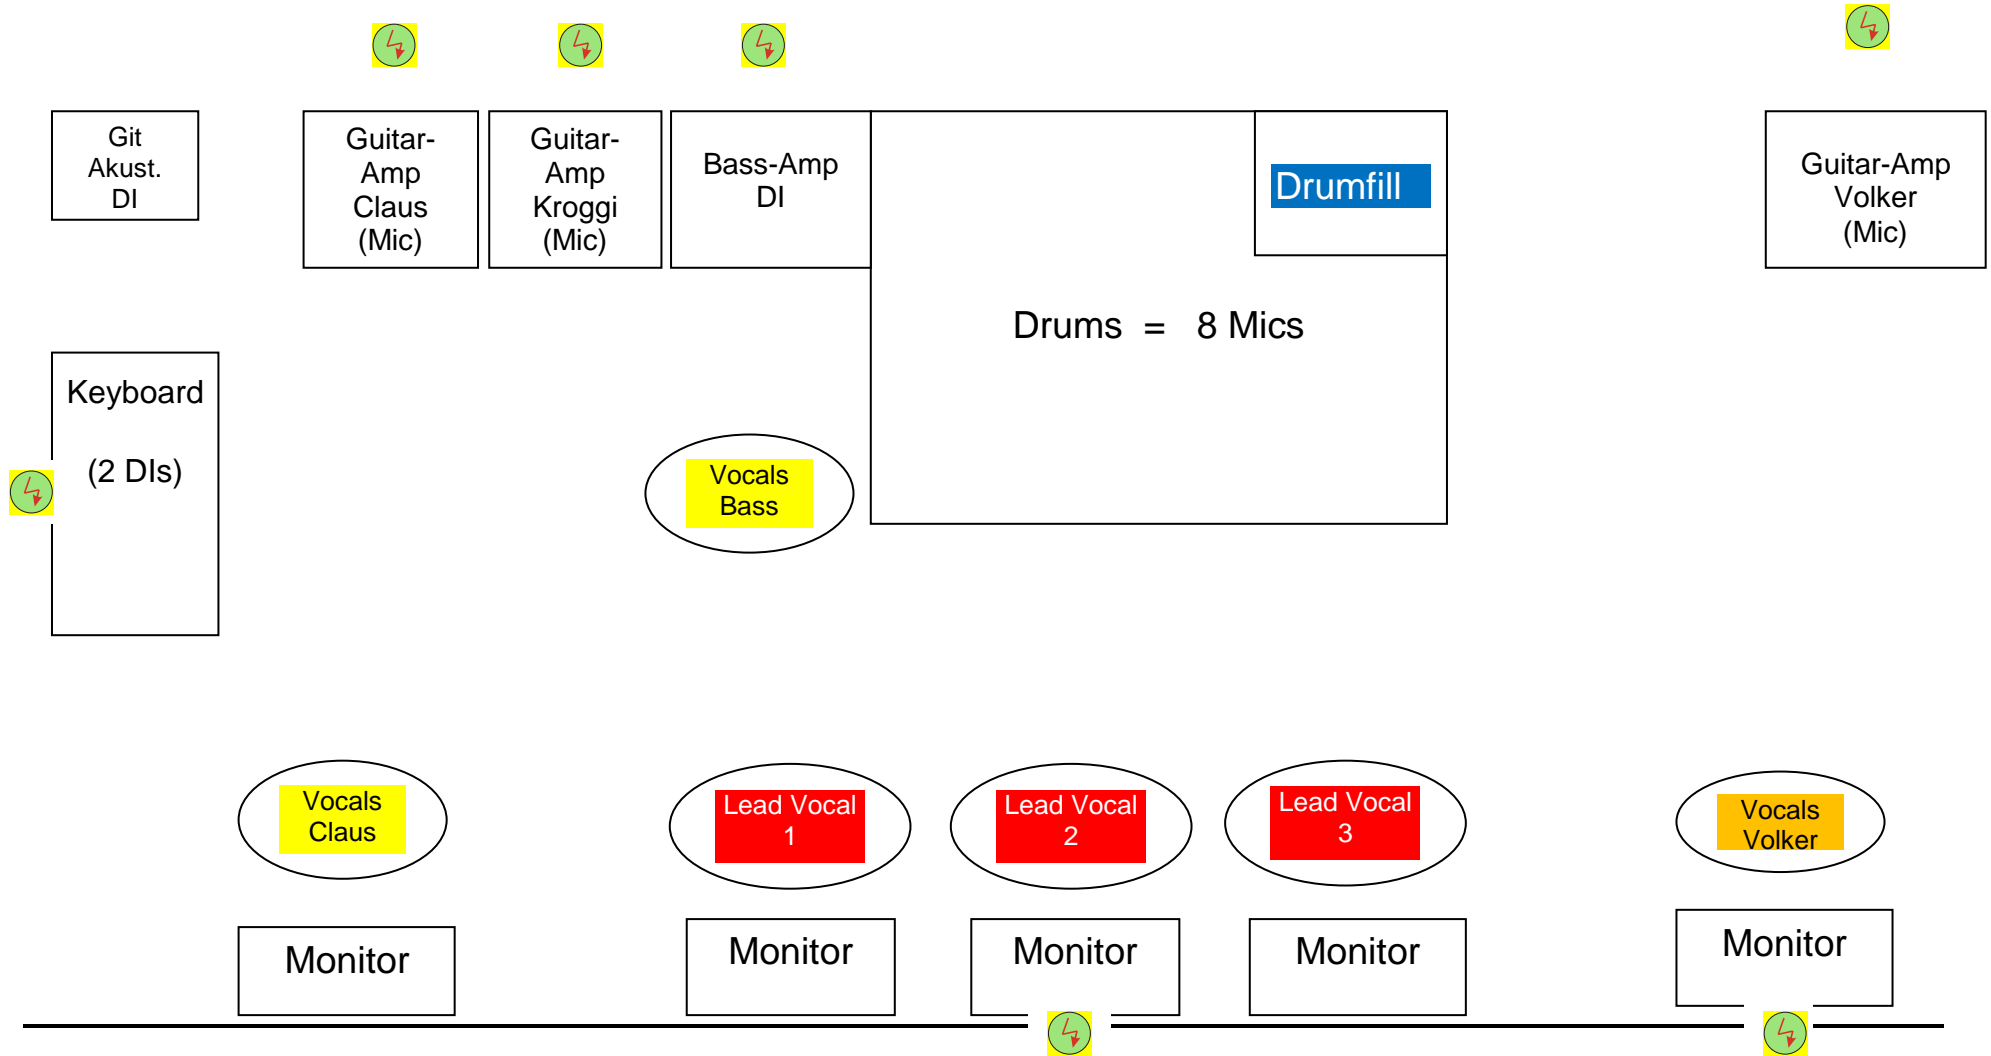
Git Akust. DI

Guitar-Amp Claus (Mic)

Guitar-Amp Kroggi (Mic)

Bass-Amp DI

Drumfill

Guitar-Amp Volker (Mic)

Drums = 8 Mics

Keyboard

(2 DIs)

Vocals Bass

Vocals Claus

Lead Vocal 1

Lead Vocal 2

Lead Vocal 3

Vocals Volker

Monitor

Monitor

Monitor

Monitor

Monitor